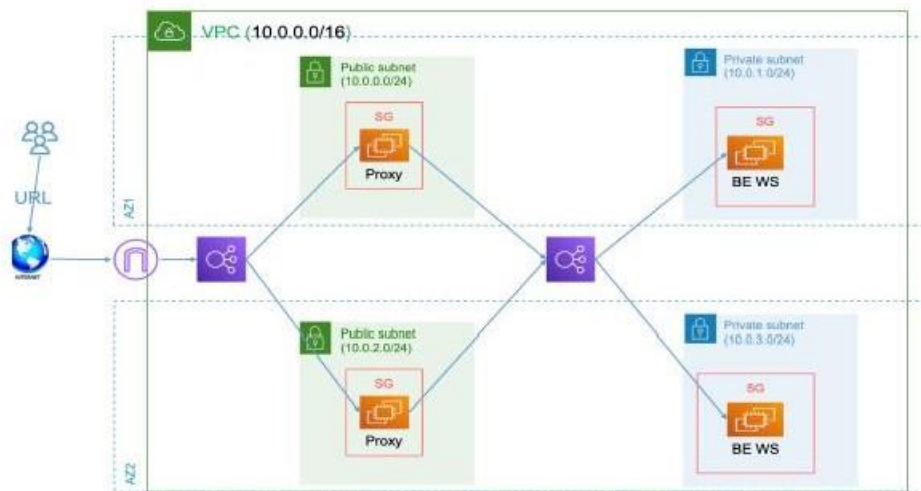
VPC (10.0.0.0/16)

URL

INTERNET

AZ1

Public subnet (10.0.0.0/24)

SG

Proxy

Private subnet (10.0.1.0/24)

SG

BE WS

AZ2

Public subnet (10.0.2.0/24)

SG

Proxy

Private subnet (10.0.3.0/24)

SG

BE WS